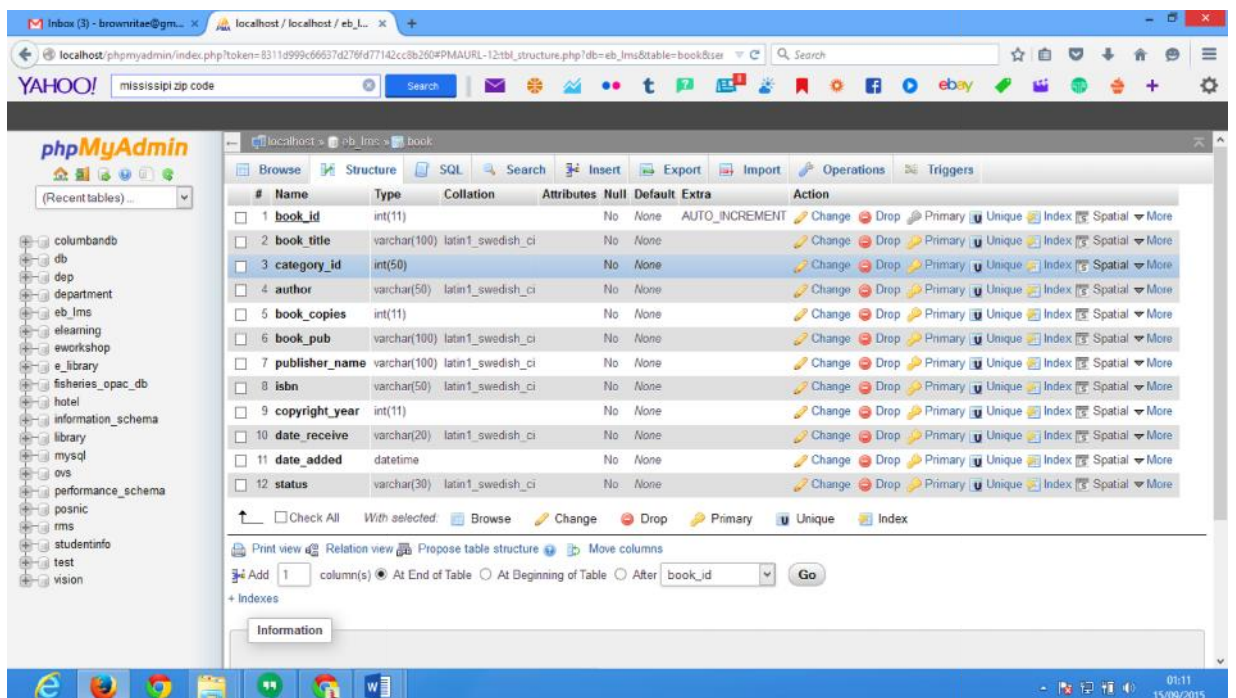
Inbox (3) - brownritae@gm... × localhost / localhost / eb_l... × +

localhost/phpmyadmin/index.php?token=8311d999c66637d276fd77142cc8b260#PMAURL-12:tbl_structure.php?db=eb_lms&table=book&ser Search

YAHOO! mississipi zip code Search

phpMyAdmin

(Recent tables) ...

columbandb
db
dep
department
eb_lms
elearning
eworkshop
e_library
fisheries_opac_db
hotel
information_schema
library
mysql
ovs
performance_schema
posnic
rms
studentinfo
test
vision

localhost » eb_lms » book

Browse Structure SQL Search Insert Export Import Operations Triggers

| # | Name | Type | Collation | Attributes | Null | Default | Extra | Action |
|---|---|---|---|---|---|---|---|---|
| 1 | book_id | int(11) | | | No | None | AUTO_INCREMENT | Change Drop Primary Unique Index Spatial More |
| 2 | book_title | varchar(100) | latin1_swedish_ci | | No | None | | Change Drop Primary Unique Index Spatial More |
| 3 | category_id | int(50) | | | No | None | | Change Drop Primary Unique Index Spatial More |
| 4 | author | varchar(50) | latin1_swedish_ci | | No | None | | Change Drop Primary Unique Index Spatial More |
| 5 | book_copies | int(11) | | | No | None | | Change Drop Primary Unique Index Spatial More |
| 6 | book_pub | varchar(100) | latin1_swedish_ci | | No | None | | Change Drop Primary Unique Index Spatial More |
| 7 | publisher_name | varchar(100) | latin1_swedish_ci | | No | None | | Change Drop Primary Unique Index Spatial More |
| 8 | isbn | varchar(50) | latin1_swedish_ci | | No | None | | Change Drop Primary Unique Index Spatial More |
| 9 | copyright_year | int(11) | | | No | None | | Change Drop Primary Unique Index Spatial More |
| 10 | date_receive | varchar(20) | latin1_swedish_ci | | No | None | | Change Drop Primary Unique Index Spatial More |
| 11 | date_added | datetime | | | No | None | | Change Drop Primary Unique Index Spatial More |
| 12 | status | varchar(30) | latin1_swedish_ci | | No | None | | Change Drop Primary Unique Index Spatial More |

Check All With selected: Browse Change Drop Primary Unique Index

Print view Relation view Propose table structure Move columns

Add 1 column(s) At End of Table At Beginning of Table After book_id Go

+ Indexes

Information

01:11
15/09/2015